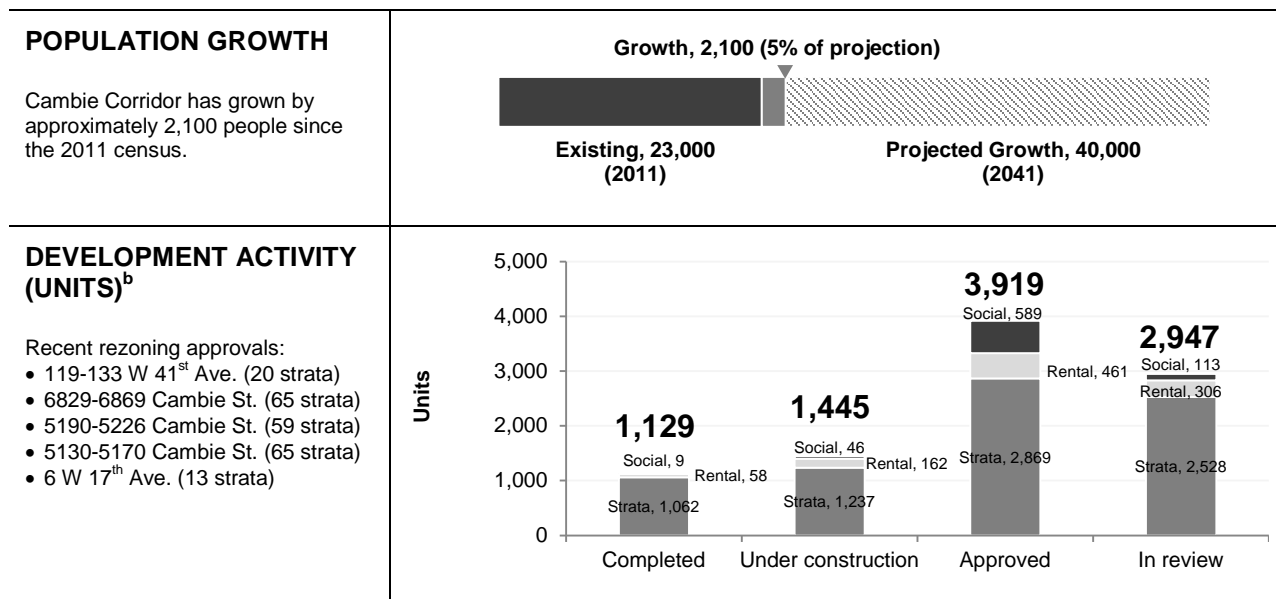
POPULATION GROWTH

Cambie Corridor has grown by approximately 2,100 people since the 2011 census.

Growth, 2,100 (5% of projection)

Existing, 23,000 (2011)

Projected Growth, 40,000 (2041)

DEVELOPMENT ACTIVITY (UNITS)$^{b}$

Recent rezoning approvals:
• 119-133 W 41$^{st}$ Ave. (20 strata)
• 6829-6869 Cambie St. (65 strata)
• 5190-5226 Cambie St. (59 strata)
• 5130-5170 Cambie St. (65 strata)
• 6 W 17$^{th}$ Ave. (13 strata)

Units

5,000
4,000
3,000
2,000
1,000
0

1,129
Social, 9
Rental, 58
Strata, 1,062

1,445
Social, 46
Rental, 162
Strata, 1,237

3,919
Social, 589
Rental, 461
Strata, 2,869

2,947
Social, 113
Rental, 306
Strata, 2,528

Completed
Under construction
Approved
In review